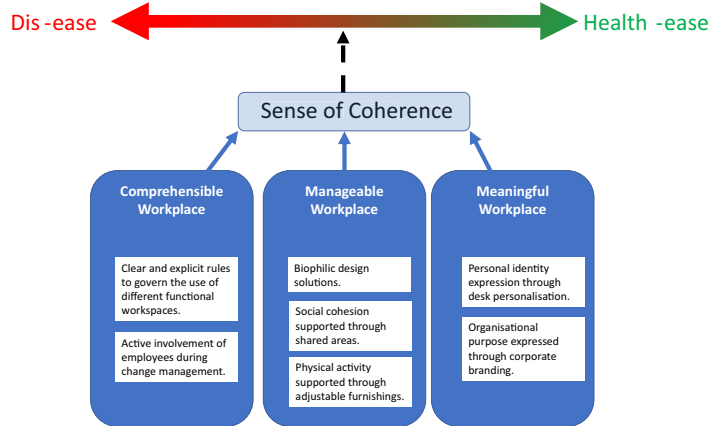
Dis -ease

Health -ease

Sense of Coherence

Comprehensible Workplace

Clear and explicit rules to govern the use of different functional workspaces.

Active involvement of employees during change management.

Manageable Workplace

Biophilic design solutions.

Social cohesion supported through shared areas.

Physical activity supported through adjustable furnishings.

Meaningful Workplace

Personal identity expression through desk personalisation.

Organisational purpose expressed through corporate branding.